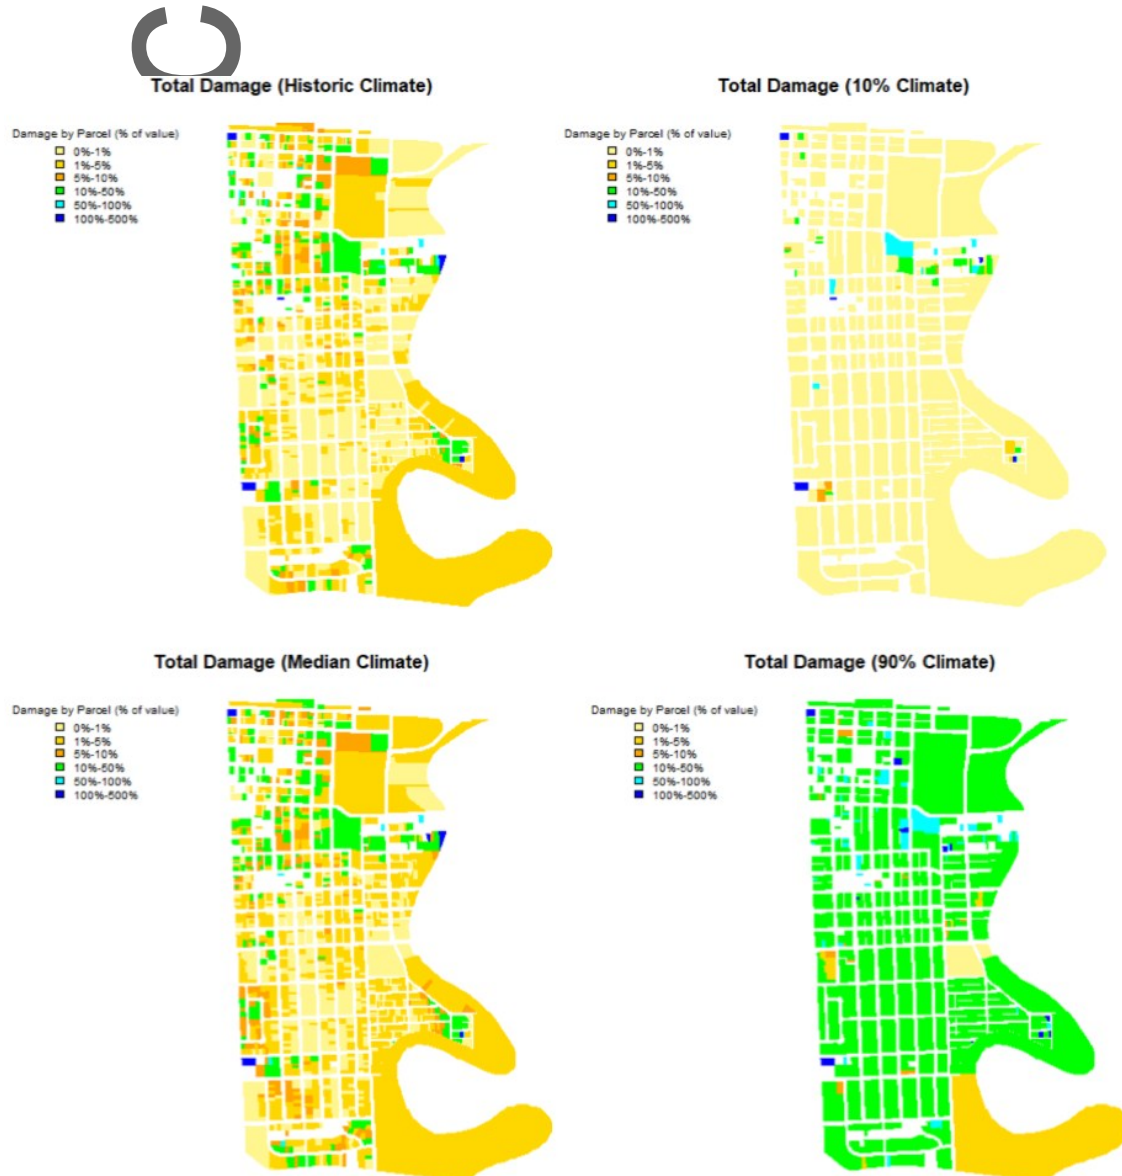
Total Damage (Historic Climate)

Damage by Parcel (% of value)
0%-1%
1%-5%
5%-10%
10%-50%
50%-100%
100%-500%

Total Damage (10% Climate)

Damage by Parcel (% of value)
0%-1%
1%-5%
5%-10%
10%-50%
50%-100%
100%-500%

Total Damage (Median Climate)

Damage by Parcel (% of value)
0%-1%
1%-5%
5%-10%
10%-50%
50%-100%
100%-500%

Total Damage (90% Climate)

Damage by Parcel (% of value)
0%-1%
1%-5%
5%-10%
10%-50%
50%-100%
100%-500%